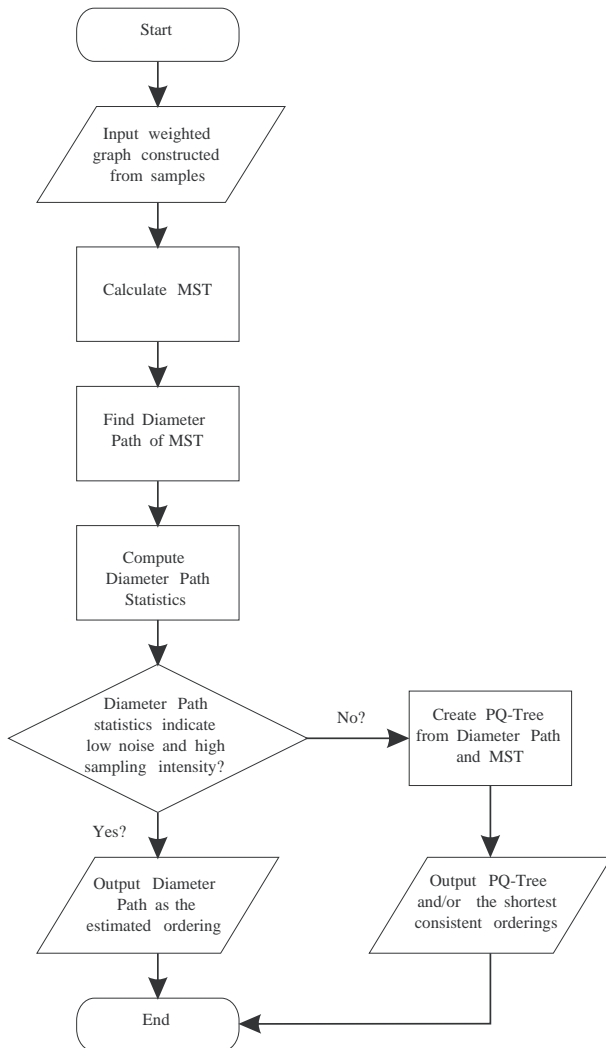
Start

Input weighted graph constructed from samples

Calculate MST

Find Diameter Path of MST

Compute Diameter Path Statistics

Diameter Path statistics indicate low noise and high sampling intensity?

No?

Create PQ-Tree from Diameter Path and MST

Yes?

Output Diameter Path as the estimated ordering

Output PQ-Tree and/or the shortest consistent orderings

End